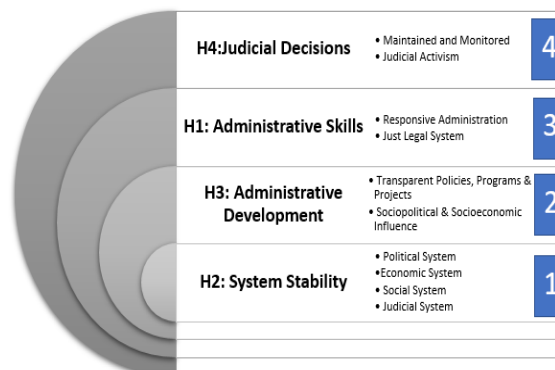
H4:Judicial Decisions

• Maintained and Monitored
• Judicial Activism

4

H1: Administrative Skills

• Responsive Administration
• Just Legal System

3

H3: Administrative Development

• Transparent Policies, Programs & Projects
• Sociopolitical & Socioeconomic Influence

2

H2: System Stability

• Political System
•Economic System
• Social System
• Judicial System

1